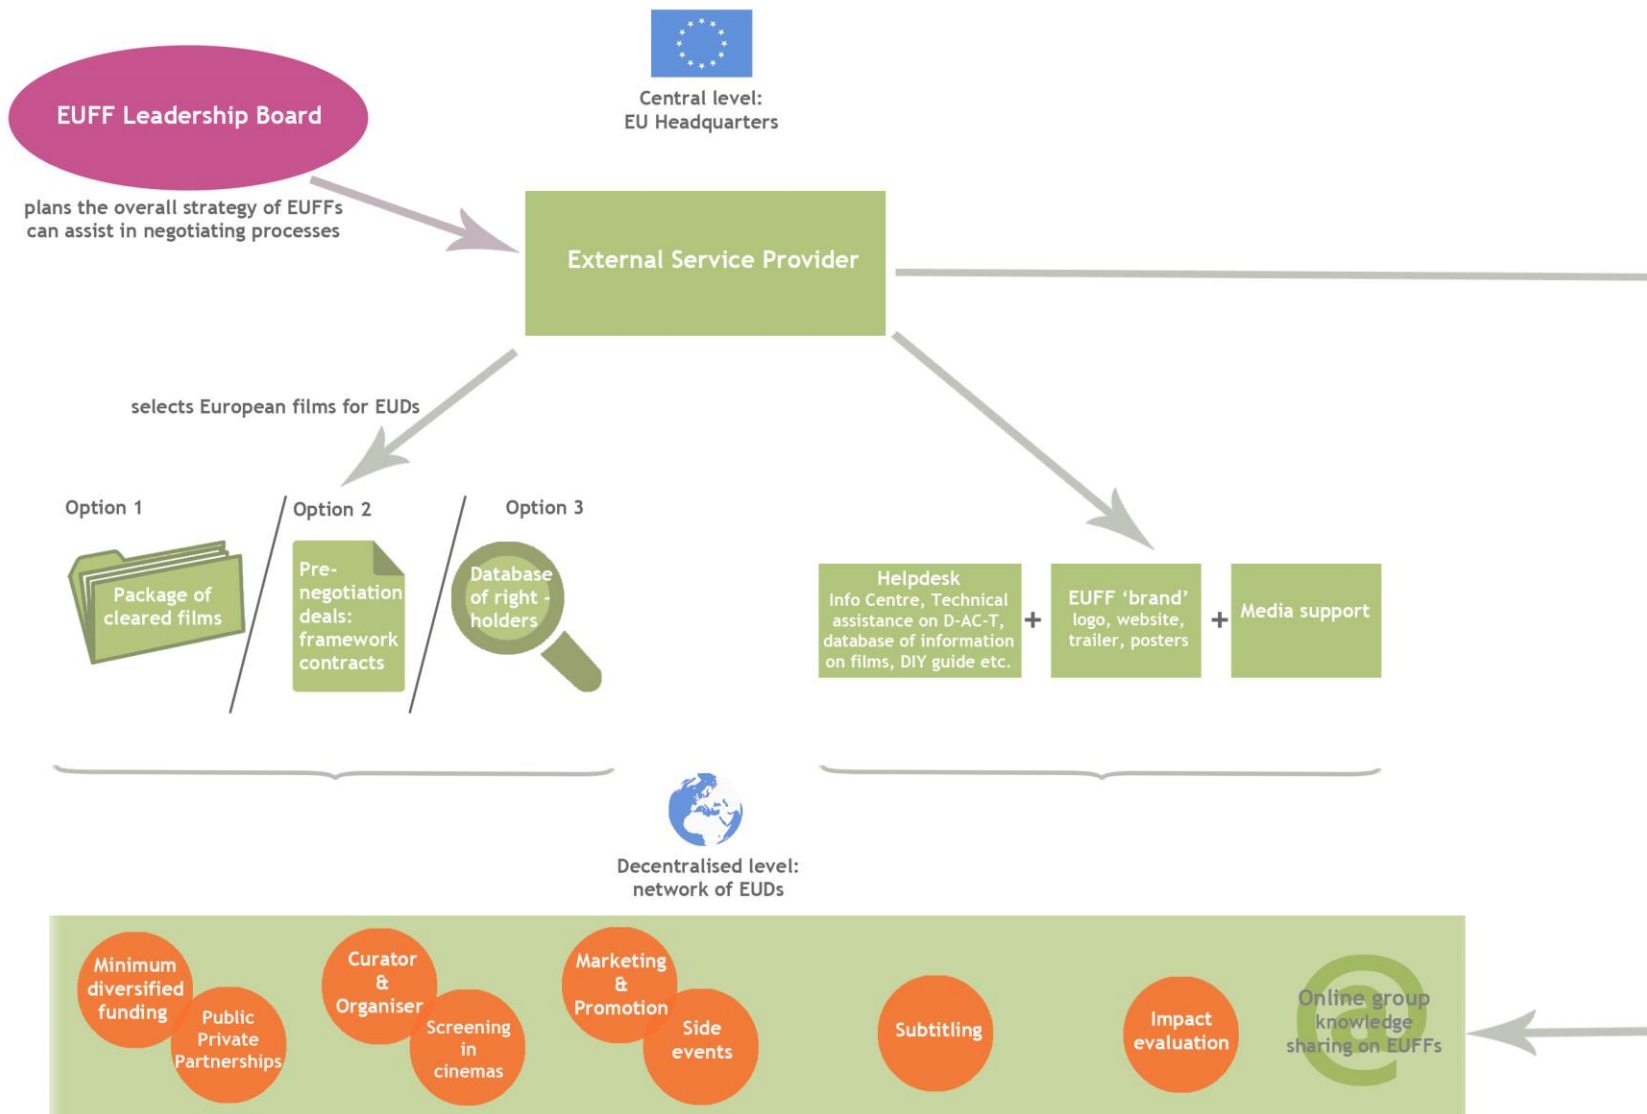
EUFF Leadership Board

plans the overall strategy of EUFFs can assist in negotiating processes

Central level: EU Headquarters

External Service Provider

selects European films for EUDs

Option 1

Package of cleared films

Option 2

Pre-negotiation deals: framework contracts

Option 3

Database of right - holders

Helpdesk
Info Centre, Technical assistance on D-AC-T, database of information on films, DIY guide etc.

+

EUFF 'brand'
logo, website, trailer, posters

+

Media support

Decentralised level: network of EUDs

Minimum diversified funding

Public Private Partnerships

Curator & Organiser

Screening in cinemas

Marketing & Promotion

Side events

Subtitling

Impact evaluation

Online group knowledge sharing on EUFFs